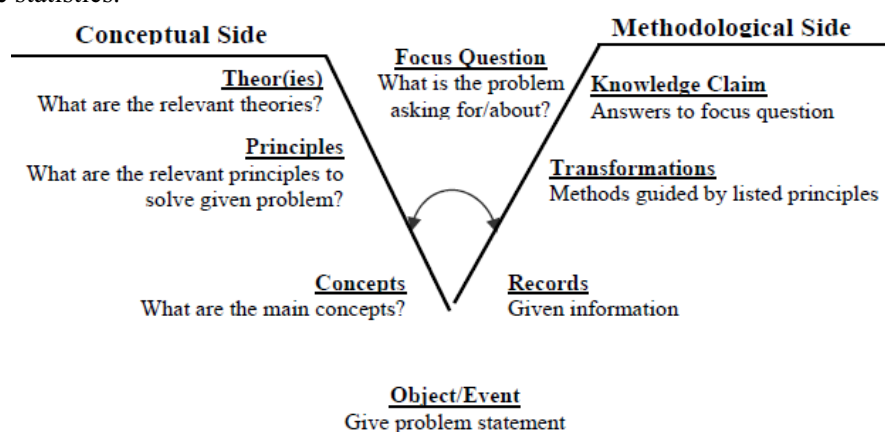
statistics.

Conceptual Side

Methodological Side

Focus Question
What is the problem asking for/about?

Theor(ies)
What are the relevant theories?

Knowledge Claim
Answers to focus question

Principles
What are the relevant principles to solve given problem?

Transformations
Methods guided by listed principles

Concepts
What are the main concepts?

Records
Given information

Object/Event
Give problem statement